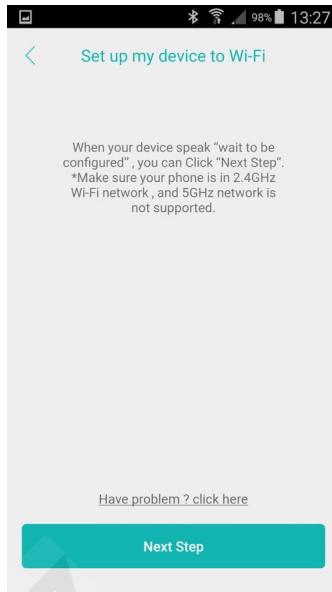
98% 13:27

Set up my device to Wi-Fi

When your device speak “wait to be configured” , you can Click “Next Step”. *Make sure your phone is in 2.4GHz Wi-Fi network , and 5GHz network is not supported.

Have problem ? click here

Next Step